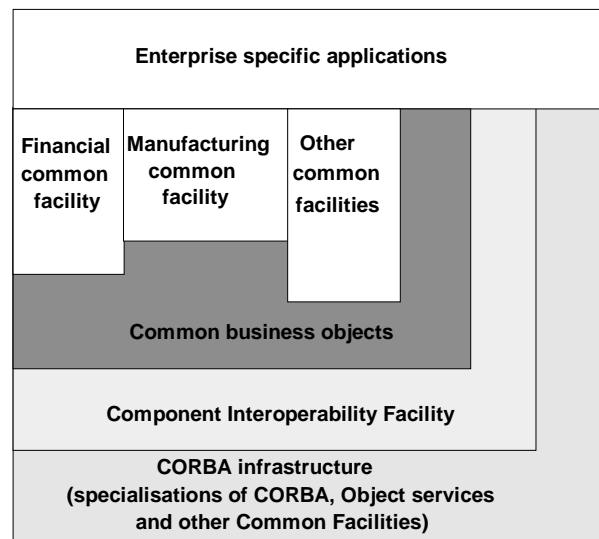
Enterprise specific applications

Financial common facility

Manufacturing common facility

Other common facilities

Common business objects

Component Interoperability Facility

CORBA infrastructure (specialisations of CORBA, Object services and other Common Facilities)